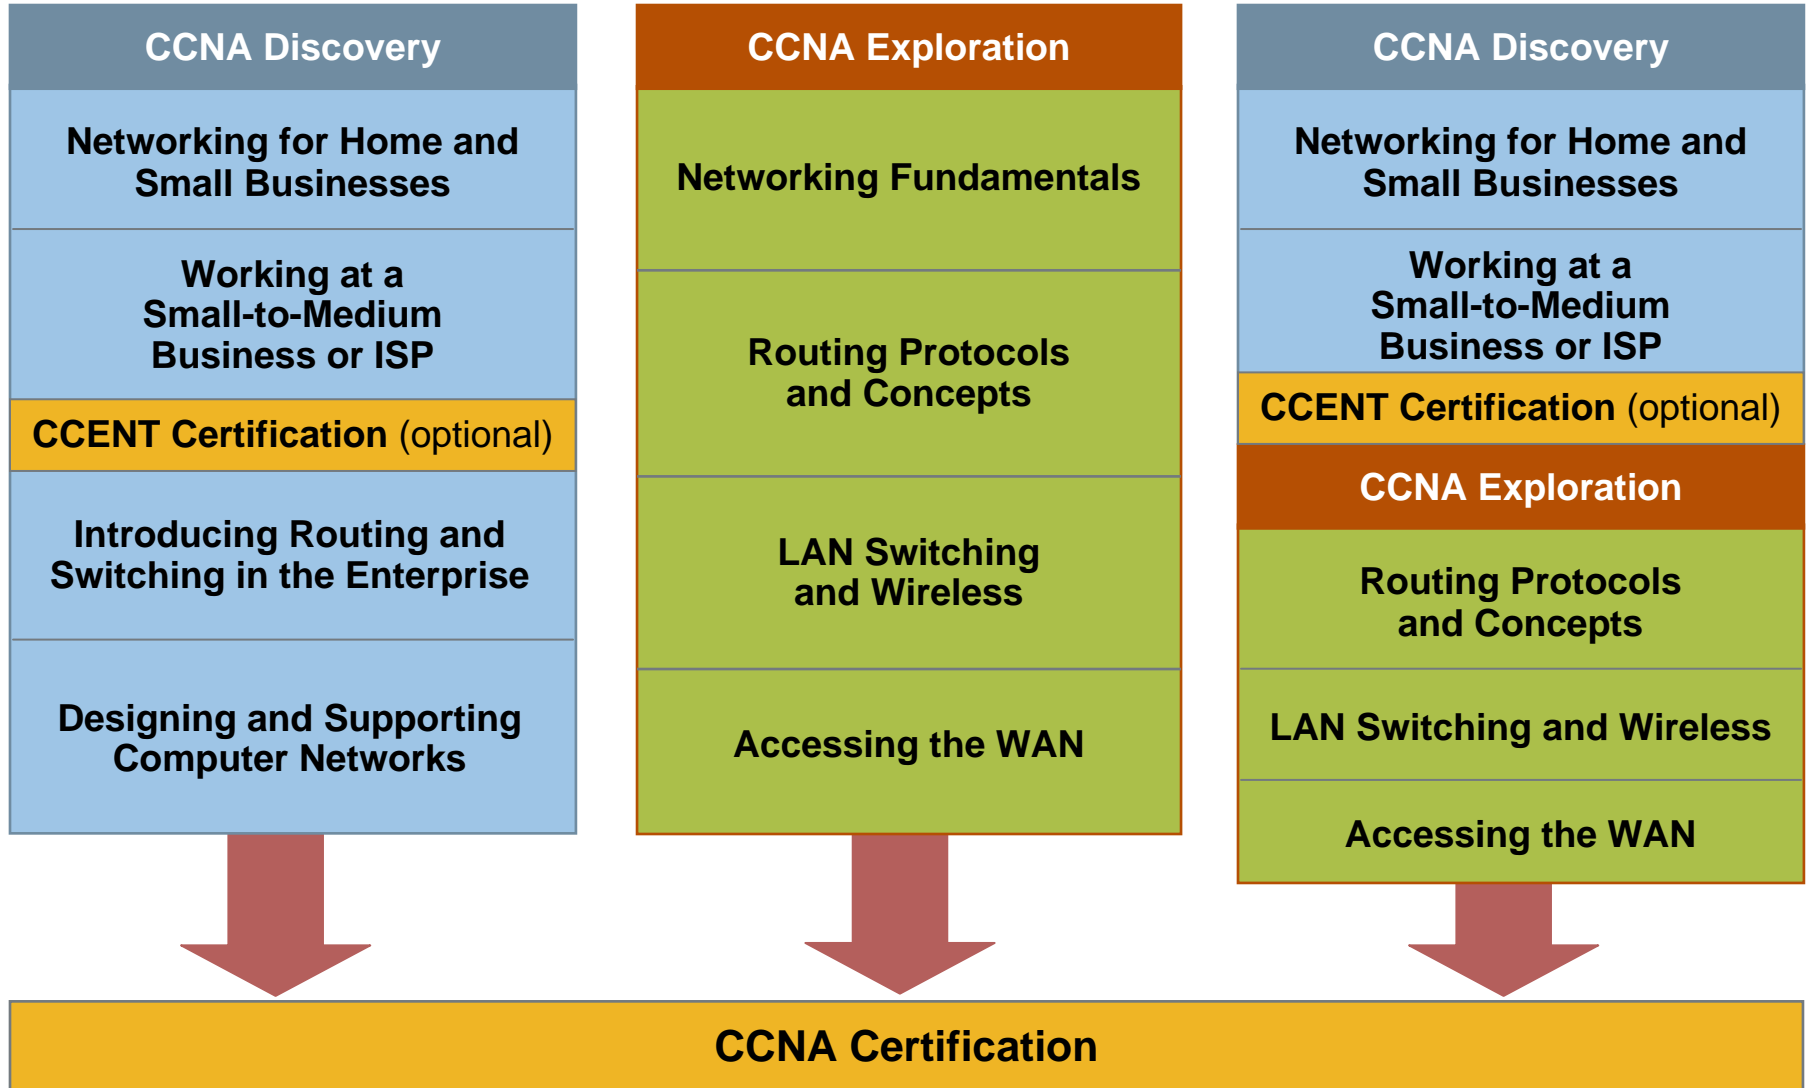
CCNA Discovery

Networking for Home and Small Businesses

Working at a Small-to-Medium Business or ISP

CCENT Certification (optional)

Introducing Routing and Switching in the Enterprise

Designing and Supporting Computer Networks

CCNA Exploration

Networking Fundamentals

Routing Protocols and Concepts

LAN Switching and Wireless

Accessing the WAN

CCNA Discovery

Networking for Home and Small Businesses

Working at a Small-to-Medium Business or ISP

CCENT Certification (optional)

CCNA Exploration

Routing Protocols and Concepts

LAN Switching and Wireless

Accessing the WAN

CCNA Certification